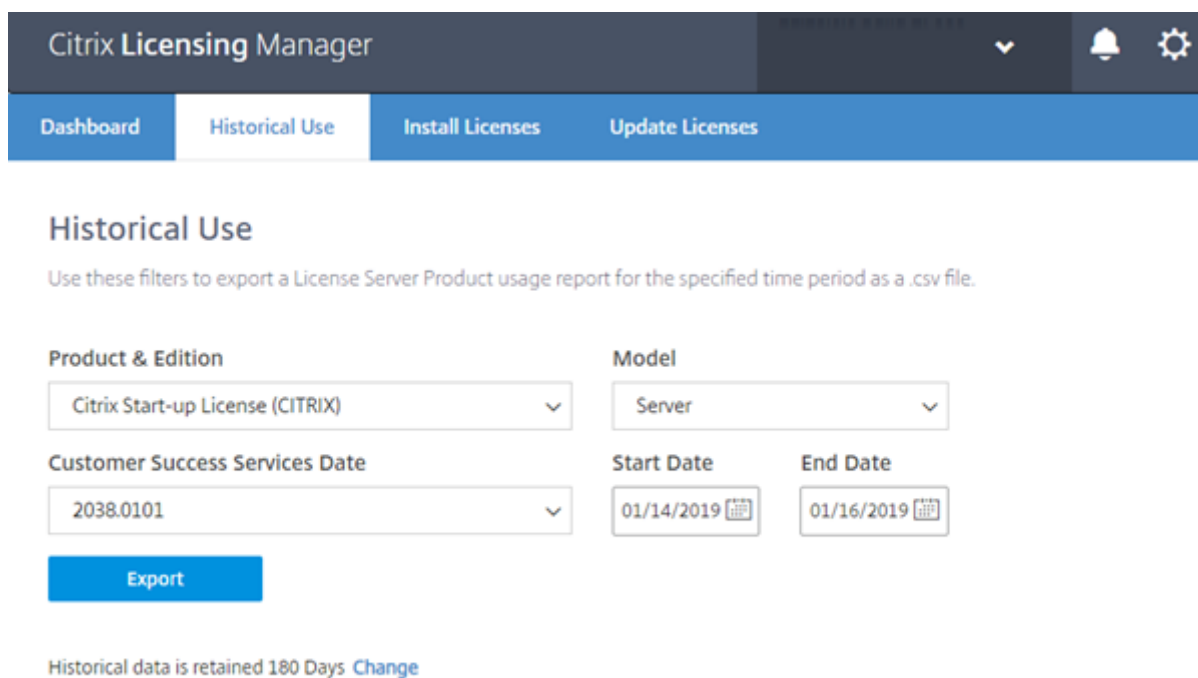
Citrix Licensing Manager

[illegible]

Dashboard
Historical Use
Install Licenses
Update Licenses

Historical Use

Use these filters to export a License Server Product usage report for the specified time period as a .csv file.

Product & Edition
Citrix Start-up License (CITRIX)

Model
Server

Customer Success Services Date
2038.0101

Start Date
01/14/2019

End Date
01/16/2019

Export

Historical data is retained 180 Days Change